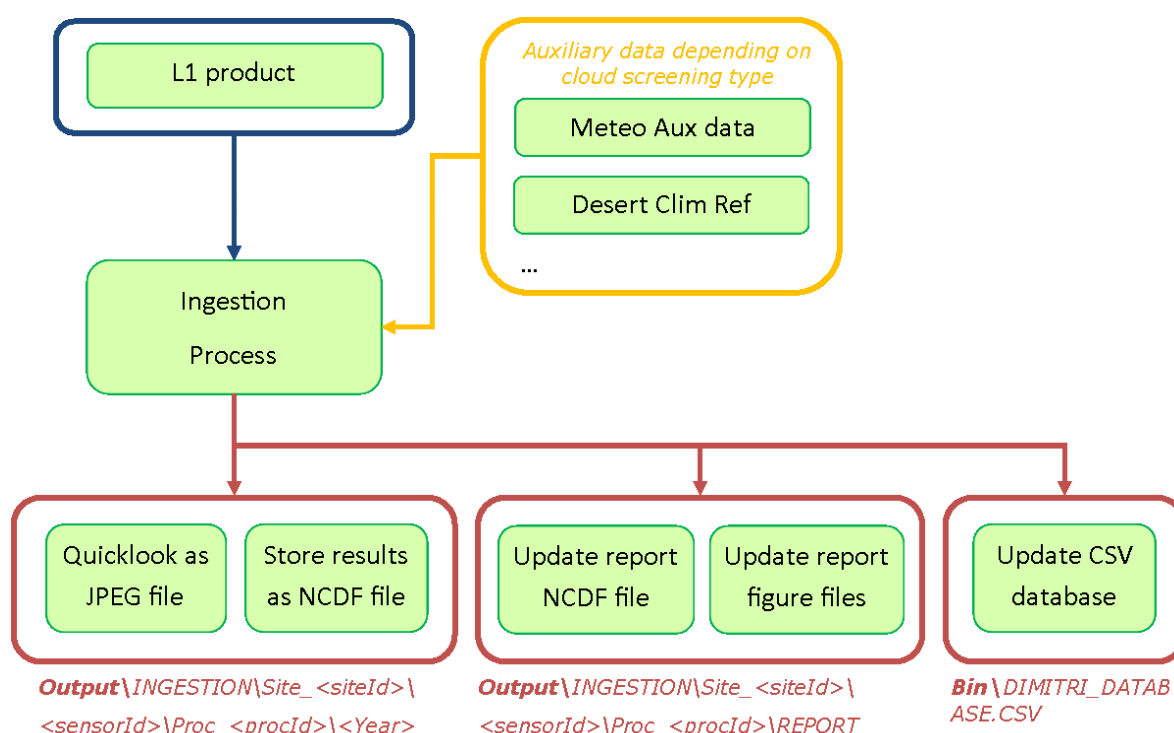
L1 product

Auxiliary data depending on cloud screening type

Meteo Aux data

Desert Clim Ref

...

Ingestion Process

Quicklook as JPEG file

Store results as NCDF file

Update report NCDF file

Update report figure files

Update CSV database

**Output**\INGESTION\Site_<siteId>\<sensorId>\Proc_<procId>\<Year>

**Output**\INGESTION\Site_<siteId>\<sensorId>\Proc_<procId>\REPORT

**Bin**\DIMITRI_DATABASE.CSV